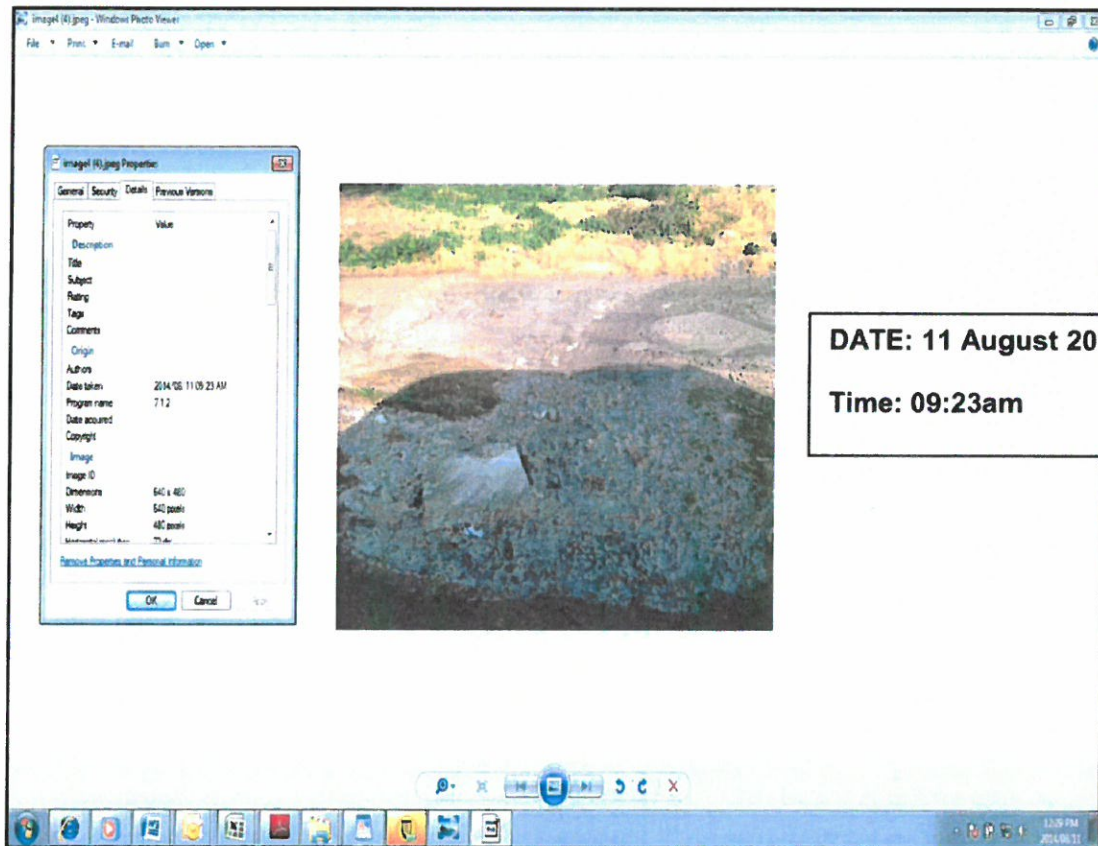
imagel (4).jpeg - Windows Photo Viewer

File Print E-mail Burn Open

imagel (4).jpeg Properties

General Security Details Previous Versions

Property Value
Description
Title
Subject
Rating
Tags
Comments
Origin
Authors
Date taken 2014/08/11 09:23 AM
Program name 7.1.2
Date acquired
Copyright
Image
Image ID
Dimensions 640 x 480
Width 640 pixels
Height 480 pixels
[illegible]

Remove Properties and Personal Information

OK Cancel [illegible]

DATE: 11 August 20

Time: 09:23am

12:29 PM
2014/08/11